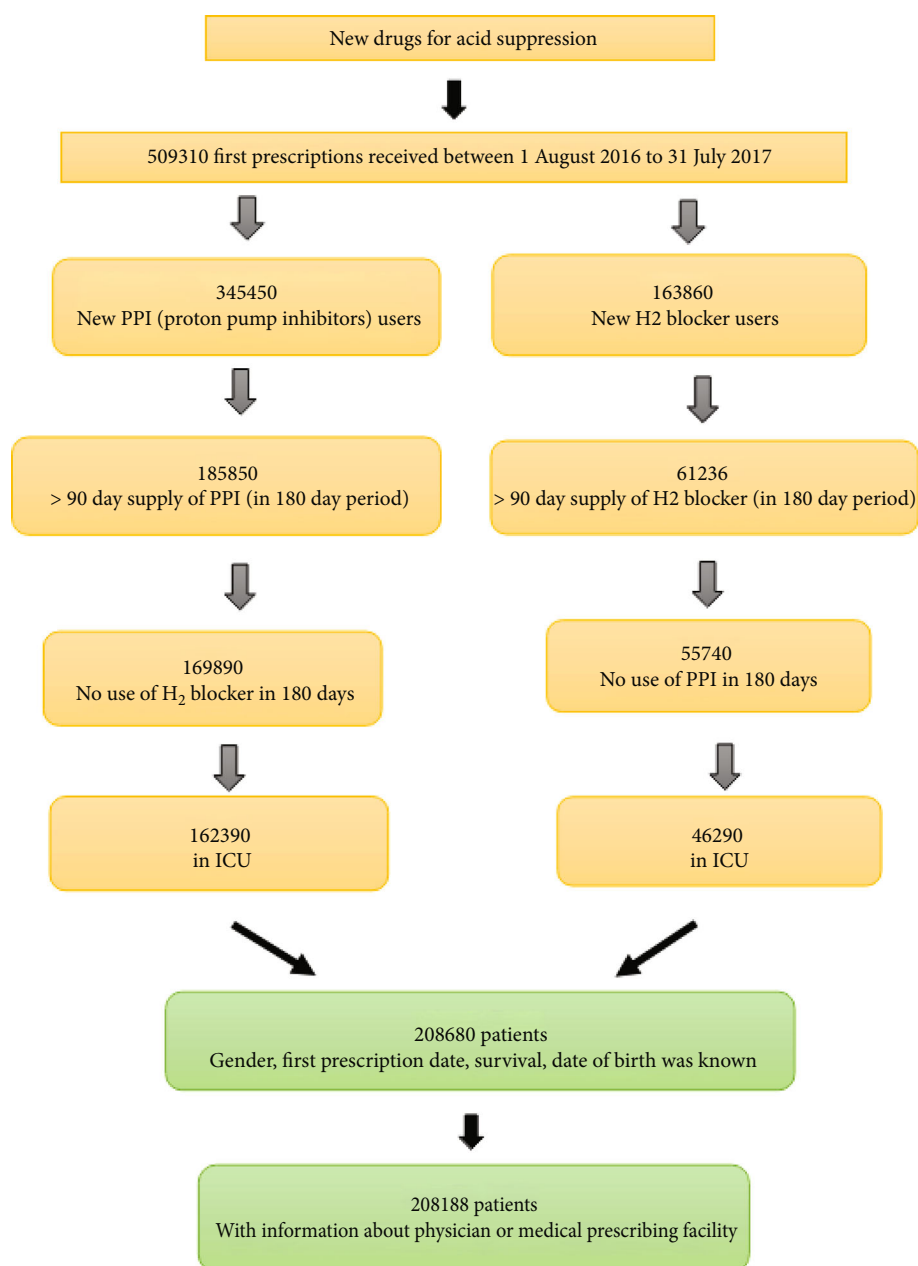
New drugs for acid suppression

509310 first prescriptions received between 1 August 2016 to 31 July 2017

345450
New PPI (proton pump inhibitors) users

185850
> 90 day supply of PPI (in 180 day period)

169890
No use of $H_2$ blocker in 180 days

162390
in ICU

163860
New H2 blocker users

61236
> 90 day supply of H2 blocker (in 180 day period)

55740
No use of PPI in 180 days

46290
in ICU

208680 patients
Gender, first prescription date, survival, date of birth was known

208188 patients
With information about physician or medical prescribing facility